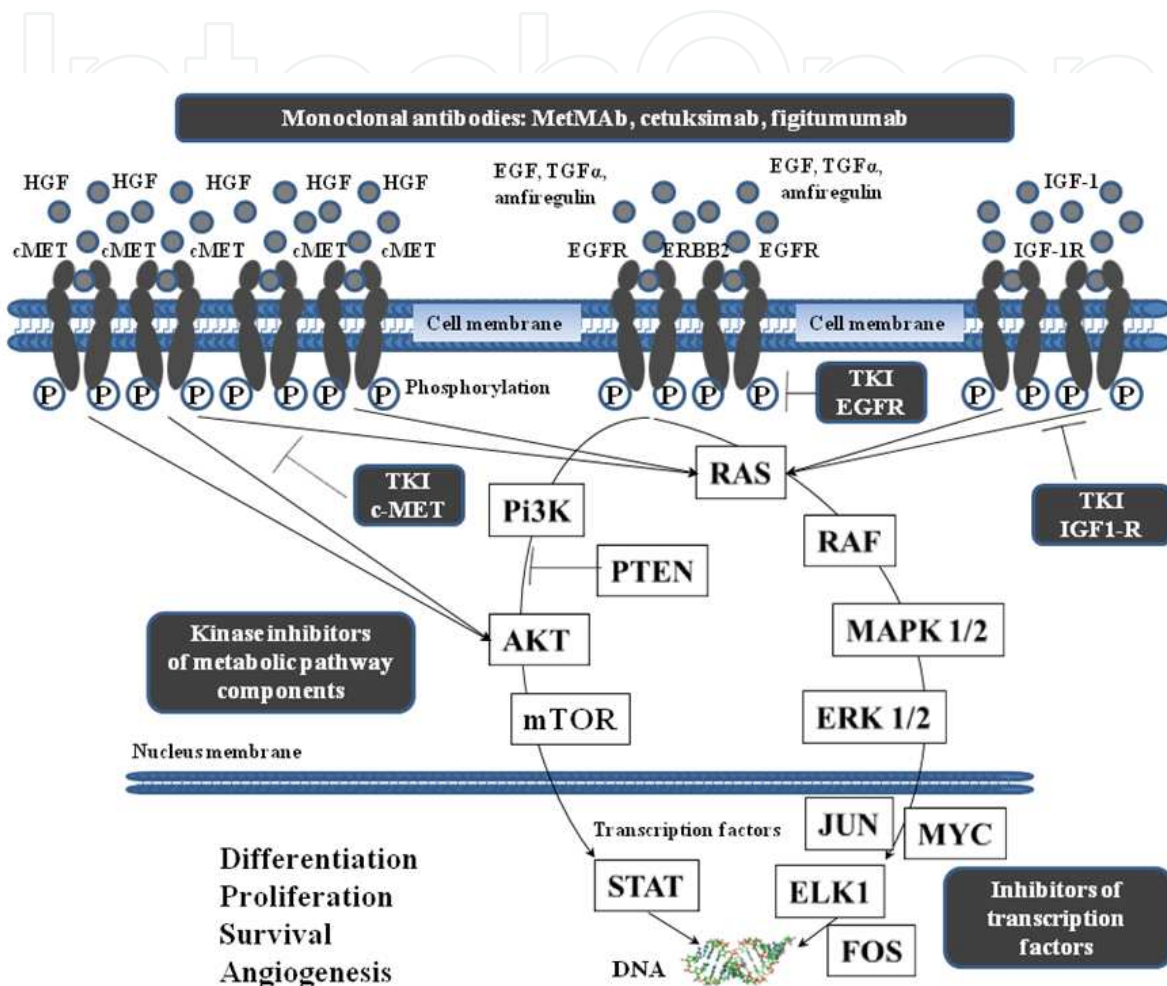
Monoclonal antibodies: MetMAb, cetuksimab, figitumumab

HGF HGF HGF HGF HGF

cMET cMET cMET cMET cMET

EGF, TGFα, amfiregulin

EGF, TGFα, amfiregulin

EGFR ERBB2 EGFR

IGF-1

IGF-1R

Cell membrane

Cell membrane

P P P P P P P P Phosphorylation

P P P P

TKI EGFR

P P P P

RAS

TKI c-MET

Pi3K

TKI IGF1-R

RAF

PTEN

Kinase inhibitors of metabolic pathway components

AKT

MAPK 1/2

mTOR

ERK 1/2

Nucleus membrane

JUN

Transcription factors

MYC

Differentiation
Proliferation
Survival
Angiogenesis

STAT

ELK1

Inhibitors of transcription factors

DNA

FOS